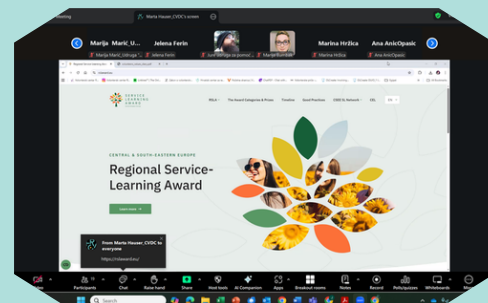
Meeting

Marija Hauser_CVDC's screen

Marija Marić_U... Jelena Ferin Marina Hržica Ana AnicOpasic

Marija Marić_Udruga Jelena Ferin Sun Udruga za pomoć... Marija Blumbah Marina Hrčica Ana AnicOpasic

CENTRAL & SOUTH-EASTERN EUROPE

Regional Service-Learning Award

Learn more

The Award Categories & Prizes Timeline Good Practices CSEE SL Network EN

From Marija Hauser_CVDC to everyone
https://slaward.eu/

Participants Chat Raise hand Share Host tools AI Companion Apps Breakout rooms Notes Record Whiteboards More

Search